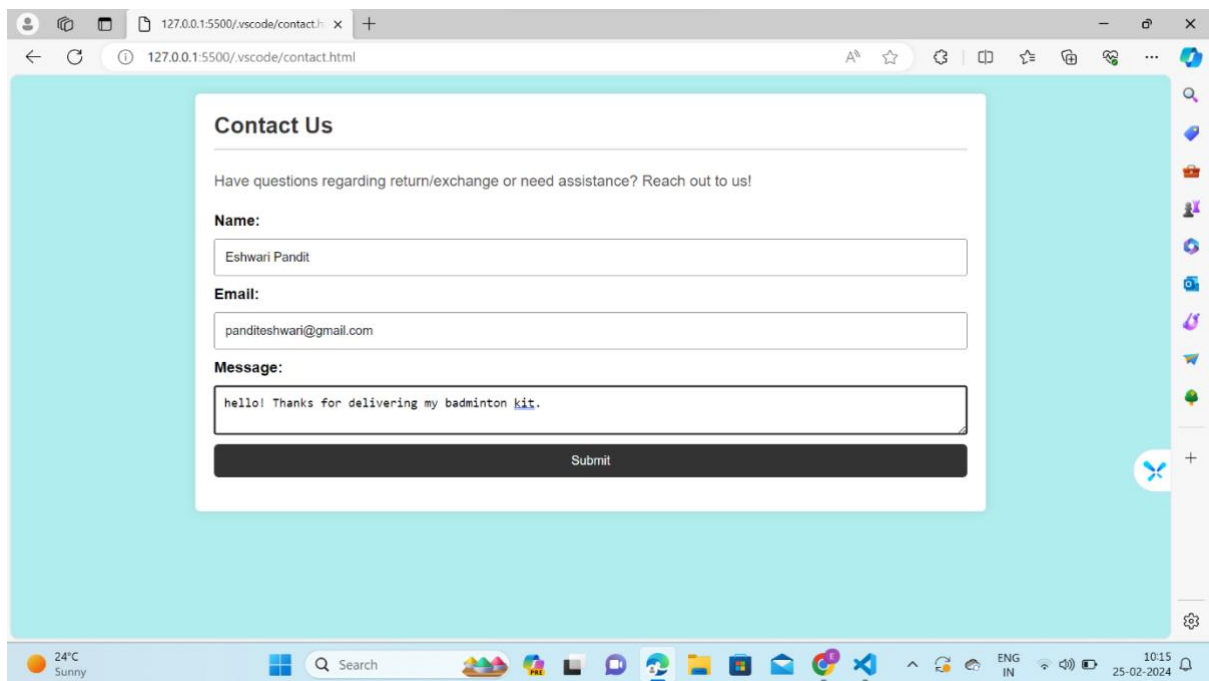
127.0.0.1:5500/.vscode/contact.h

127.0.0.1:5500/.vscode/contact.html

Contact Us

Have questions regarding return/exchange or need assistance? Reach out to us!

Name:

Eshwari Pandit

Email:

panditeshwari@gmail.com

Message:

hello! Thanks for delivering my badminton kit.

Submit

24°C
Sunny

Search

ENG
IN

10:15
25-02-2024